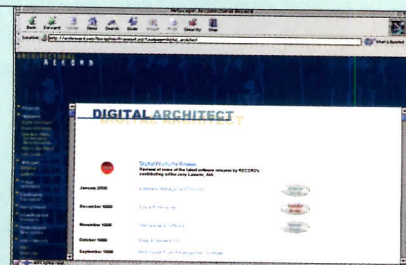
Netscape: Architectural Record

Back Forward Reload Home Search Guide Images Print Security Stop

Location: http://archrecord.com/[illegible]

What's Related

RECORD

DIGITAL ARCHITECT

Digital Products Review

Reviews of some of the latest software releases by RECORD's contributing editor Jerry Laiserin, AIA

January 2000

December 1999

November 1999

October 1999

September 1999